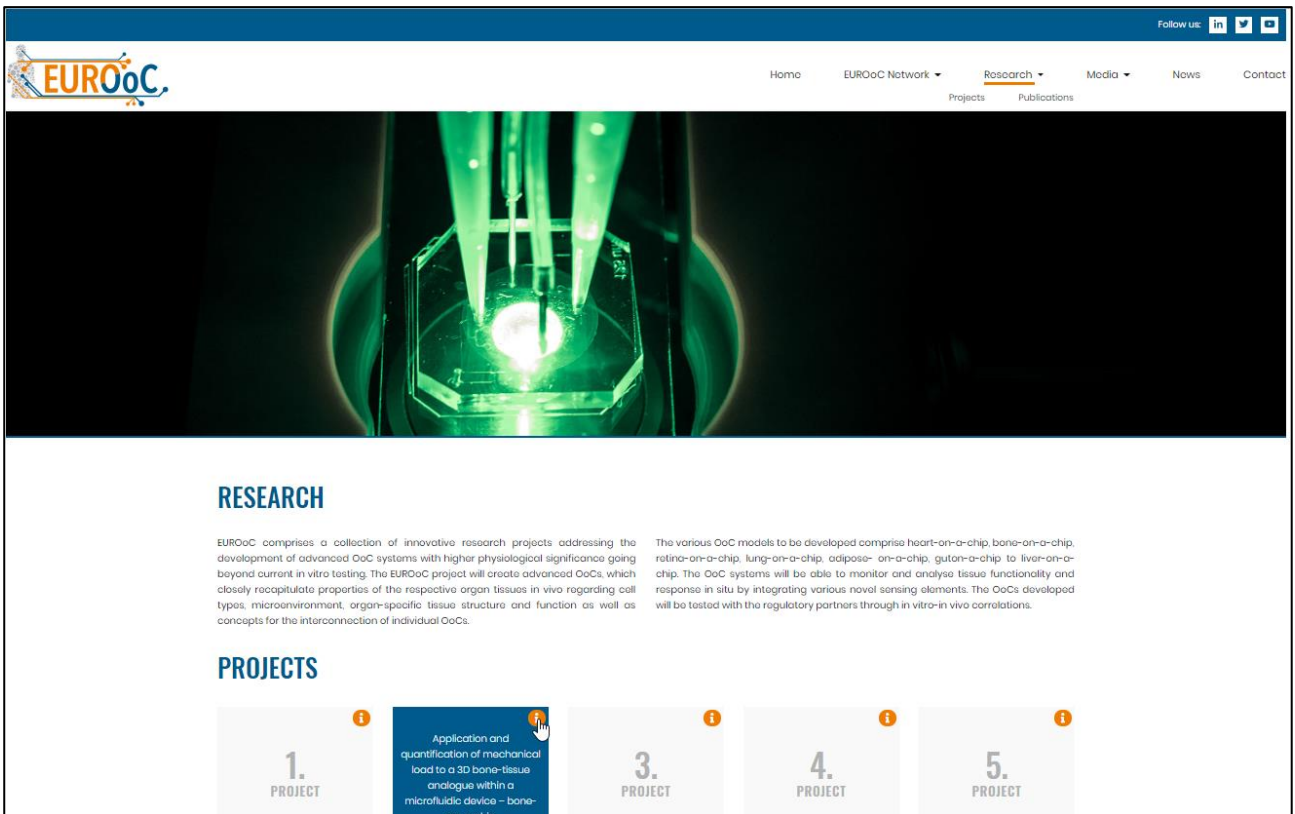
Follow us: in

EUROoC

Home EUROoC Network Research Media News Contact
Projects Publications

RESEARCH

EUROoC comprises a collection of innovative research projects addressing the development of advanced OoC systems with higher physiological significance going beyond current in vitro testing. The EUROoC project will create advanced OoCs, which closely recapitulate properties of the respective organ tissues in vivo regarding cell types, microenvironment, organ-specific tissue structure and function as well as concepts for the interconnection of individual OoCs.

The various OoC models to be developed comprise heart-on-a-chip, bone-on-a-chip, retina-on-a-chip, lung-on-a-chip, adipose- on-a-chip, gut-on-a-chip to liver-on-a-chip. The OoC systems will be able to monitor and analyse tissue functionality and response in situ by integrating various novel sensing elements. The OoCs developed will be tested with the regulatory partners through in vitro-in vivo correlations.

PROJECTS

1.
PROJECT

Application and quantification of mechanical load to a 3D bone-tissue analogue within a microfluidic device – bone-

3.
PROJECT

4.
PROJECT

5.
PROJECT